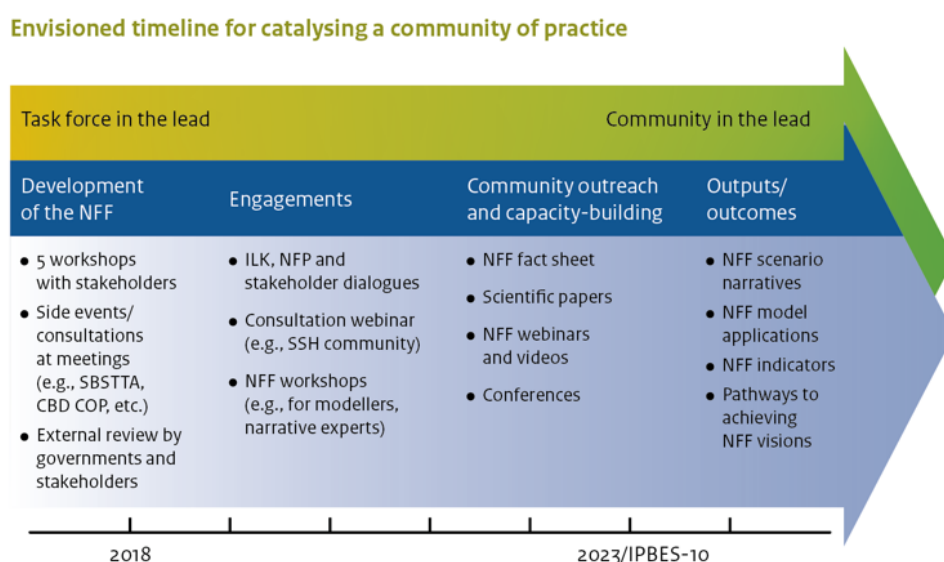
Envisioned timeline for catalysing a community of practice

Task force in the lead

Community in the lead

Development of the NFF

- 5 workshops with stakeholders
- Side events/ consultations at meetings (e.g., SBSTTA, CBD COP, etc.)
- External review by governments and stakeholders

Engagements

- ILK, NFP and stakeholder dialogues
- Consultation webinar (e.g., SSH community)
- NFF workshops (e.g., for modellers, narrative experts)

Community outreach and capacity-building

- NFF fact sheet
- Scientific papers
- NFF webinars and videos
- Conferences

Outputs/ outcomes

- NFF scenario narratives
- NFF model applications
- NFF indicators
- Pathways to achieving NFF visions

2018

2023/IPBES-10